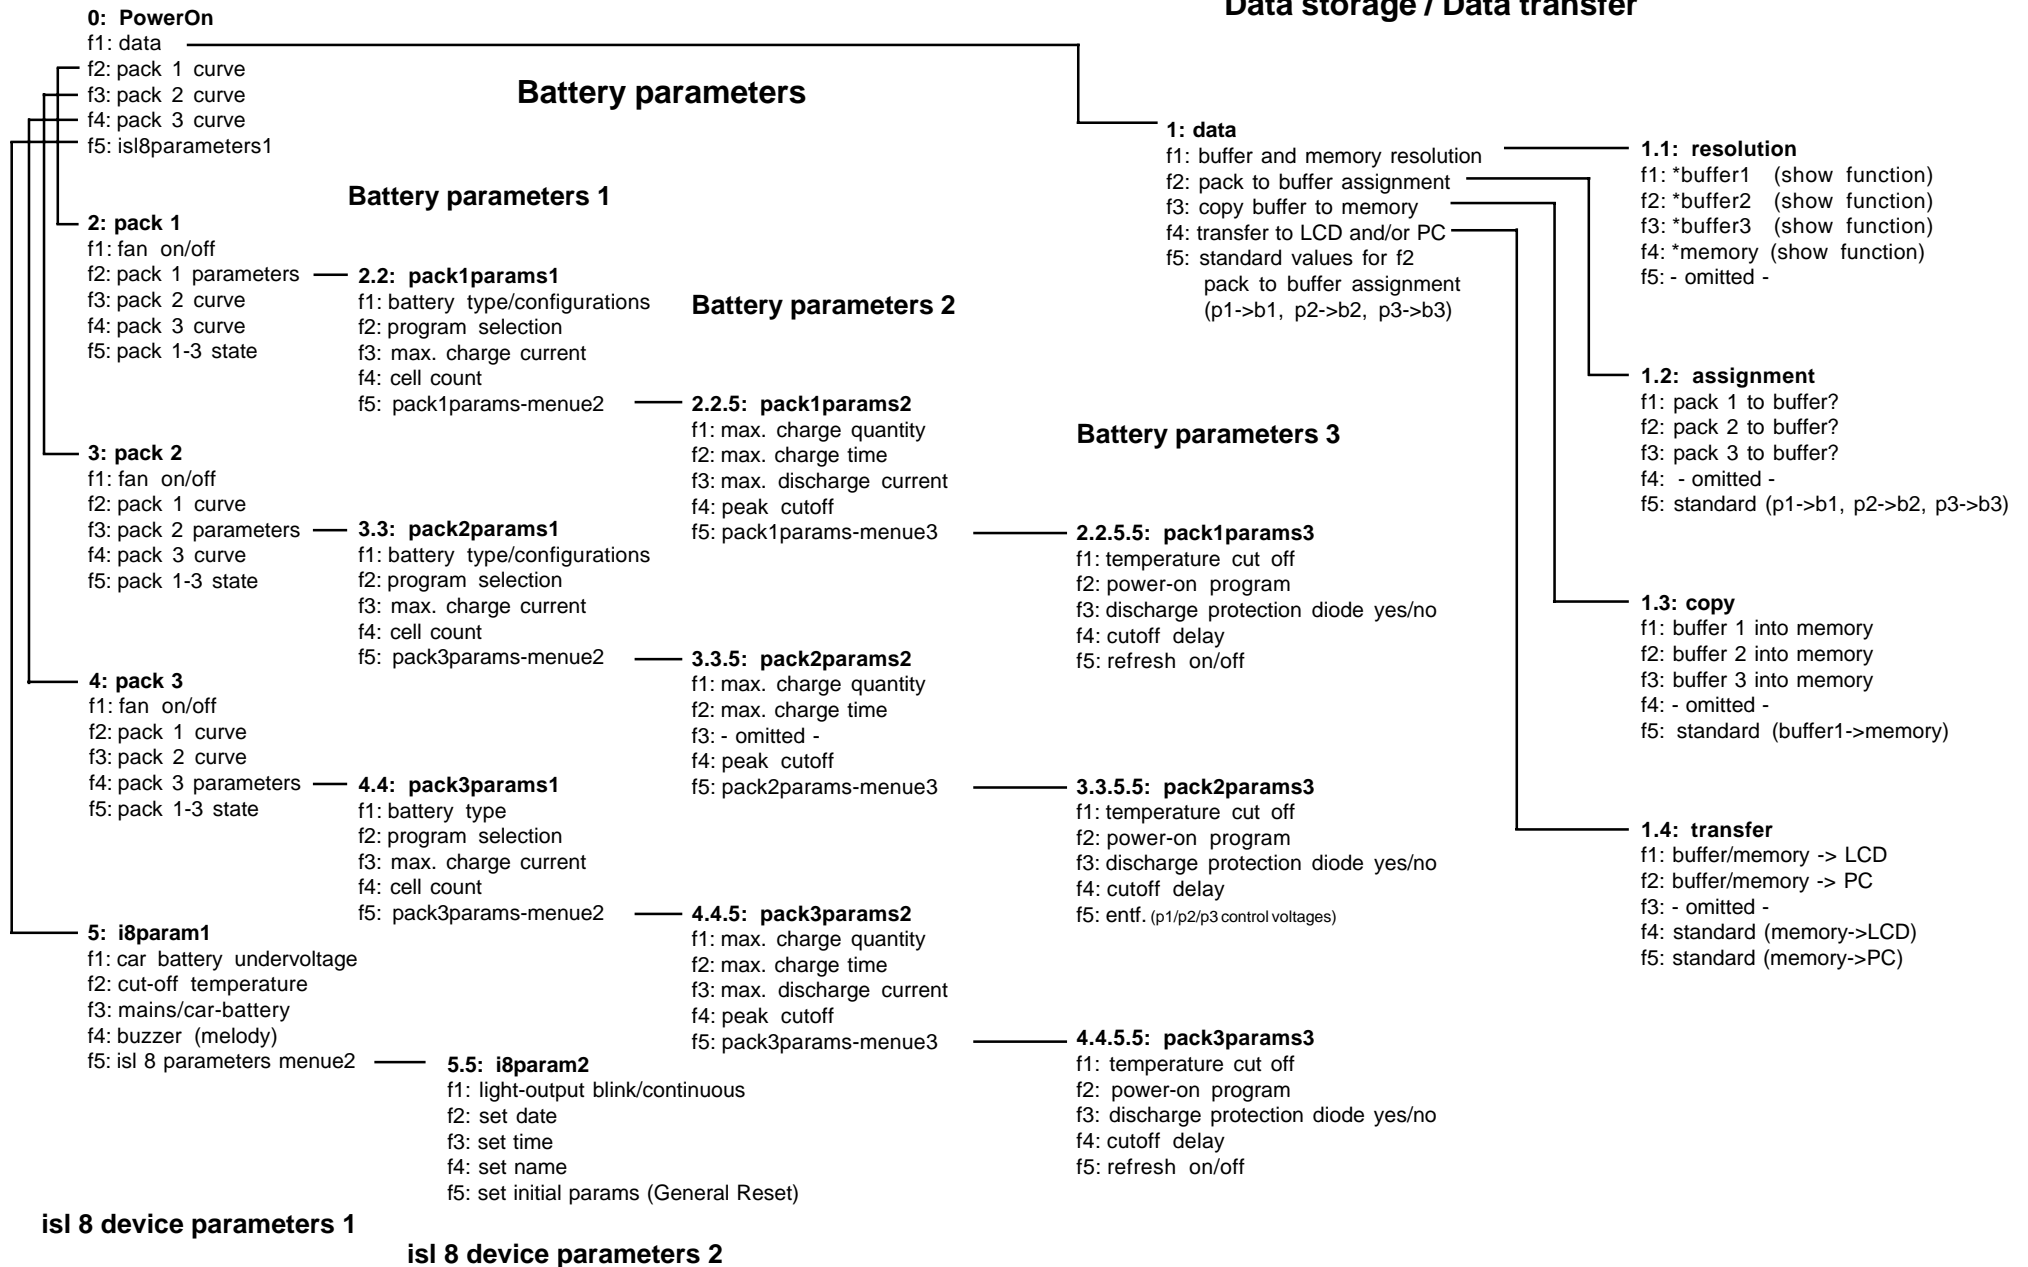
0: PowerOn
f1: data
f2: pack 1 curve
f3: pack 2 curve
f4: pack 3 curve
f5: isl8parameters1

Data storage / Data transfer

Battery parameters

1: data
f1: buffer and memory resolution
f2: pack to buffer assignment
f3: copy buffer to memory
f4: transfer to LCD and/or PC
f5: standard values for f2 pack to buffer assignment (p1->b1, p2->b2, p3->b3)

1.1: resolution
f1: *buffer1 (show function)
f2: *buffer2 (show function)
f3: *buffer3 (show function)
f4: *memory (show function)
f5: - omitted -

Battery parameters 1

2: pack 1
f1: fan on/off
f2: pack 1 parameters
f3: pack 2 curve
f4: pack 3 curve
f5: pack 1-3 state

2.2: pack1params1
f1: battery type/configurations
f2: program selection
f3: max. charge current
f4: cell count
f5: pack1params-menue2

Battery parameters 2

2.2.5: pack1params2
f1: max. charge quantity
f2: max. charge time
f3: max. discharge current
f4: peak cutoff
f5: pack1params-menue3

Battery parameters 3

1.2: assignment
f1: pack 1 to buffer?
f2: pack 2 to buffer?
f3: pack 3 to buffer?
f4: - omitted -
f5: standard (p1->b1, p2->b2, p3->b3)

3: pack 2
f1: fan on/off
f2: pack 1 curve
f3: pack 2 parameters
f4: pack 3 curve
f5: pack 1-3 state

3.3: pack2params1
f1: battery type/configurations
f2: program selection
f3: max. charge current
f4: cell count
f5: pack3params-menue2

2.2.5.5: pack1params3
f1: temperature cut off
f2: power-on program
f3: discharge protection diode yes/no
f4: cutoff delay
f5: refresh on/off

1.3: copy
f1: buffer 1 into memory
f2: buffer 2 into memory
f3: buffer 3 into memory
f4: - omitted -
f5: standard (buffer1->memory)

4: pack 3
f1: fan on/off
f2: pack 1 curve
f3: pack 2 curve
f4: pack 3 parameters
f5: pack 1-3 state

3.3.5: pack2params2
f1: max. charge quantity
f2: max. charge time
f3: - omitted -
f4: peak cutoff
f5: pack2params-menue3

4.4: pack3params1
f1: battery type
f2: program selection
f3: max. charge current
f4: cell count
f5: pack3params-menue2

3.3.5.5: pack2params3
f1: temperature cut off
f2: power-on program
f3: discharge protection diode yes/no
f4: cutoff delay
f5: entf. (p1/p2/p3 control voltages)

1.4: transfer
f1: buffer/memory -> LCD
f2: buffer/memory -> PC
f3: - omitted -
f4: standard (memory->LCD)
f5: standard (memory->PC)

5: i8param1
f1: car battery undervoltage
f2: cut-off temperature
f3: mains/car-battery
f4: buzzer (melody)
f5: isl 8 parameters menue2

4.4.5: pack3params2
f1: max. charge quantity
f2: max. charge time
f3: max. discharge current
f4: peak cutoff
f5: pack3params-menue3

4.4.5.5: pack3params3
f1: temperature cut off
f2: power-on program
f3: discharge protection diode yes/no
f4: cutoff delay
f5: refresh on/off

5.5: i8param2
f1: light-output blink/continuous
f2: set date
f3: set time
f4: set name
f5: set initial params (General Reset)

isl 8 device parameters 1

isl 8 device parameters 2